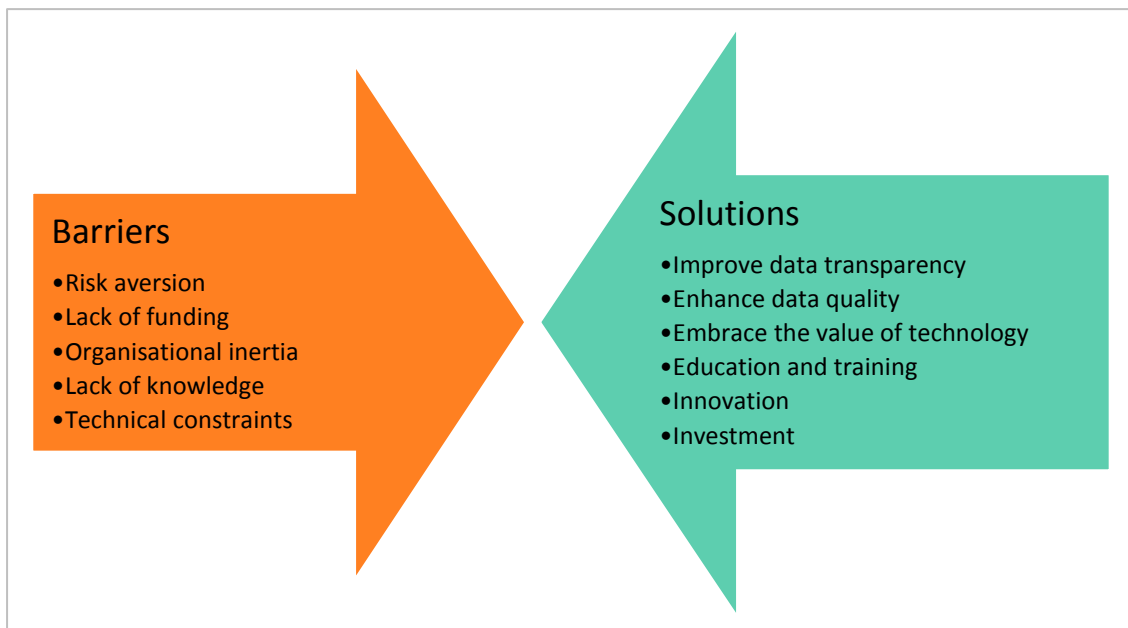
Barriers

•Risk aversion
•Lack of funding
•Organisational inertia
•Lack of knowledge
•Technical constraints

Solutions

•Improve data transparency
•Enhance data quality
•Embrace the value of technology
•Education and training
•Innovation
•Investment